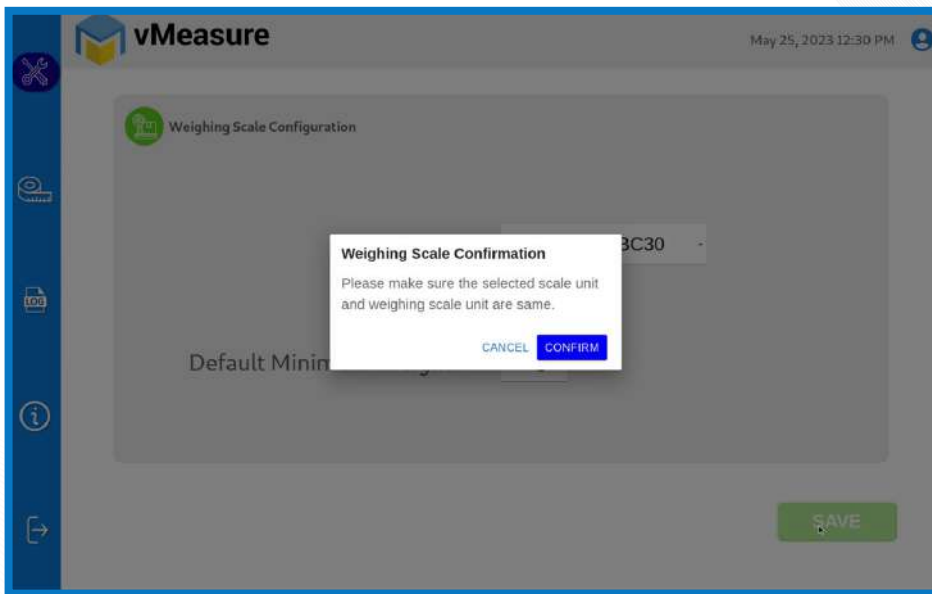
vMeasure

May 25, 2023 12:30 PM

LOG

Weighing Scale Configuration

3C30

Default Minim

Weighing Scale Confirmation

Please make sure the selected scale unit and weighing scale unit are same.

CANCEL CONFIRM

SAVE